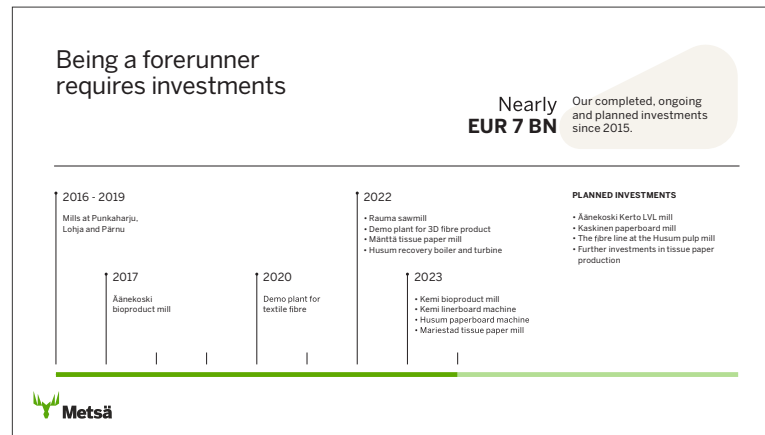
Being a forerunner requires investments

Nearly
EUR 7 BN

Our completed, ongoing and planned investments since 2015.

2016 - 2019

Mills at Punkaharju, Lohja and Pärnu

2017

Äänekoski bioproduct mill

2020

Demo plant for textile fibre

2022

• Rauma sawmill
• Demo plant for 3D fibre product
• Mänttä tissue paper mill
• Husum recovery boiler and turbine

2023

• Kemi bioproduct mill
• Kemi linerboard machine
• Husum paperboard machine
• Mariestad tissue paper mill

PLANNED INVESTMENTS

• Äänekoski Kerto LVL mill
• Kaskinen paperboard mill
• The fibre line at the Husum pulp mill
• Further investments in tissue paper production

Metsä